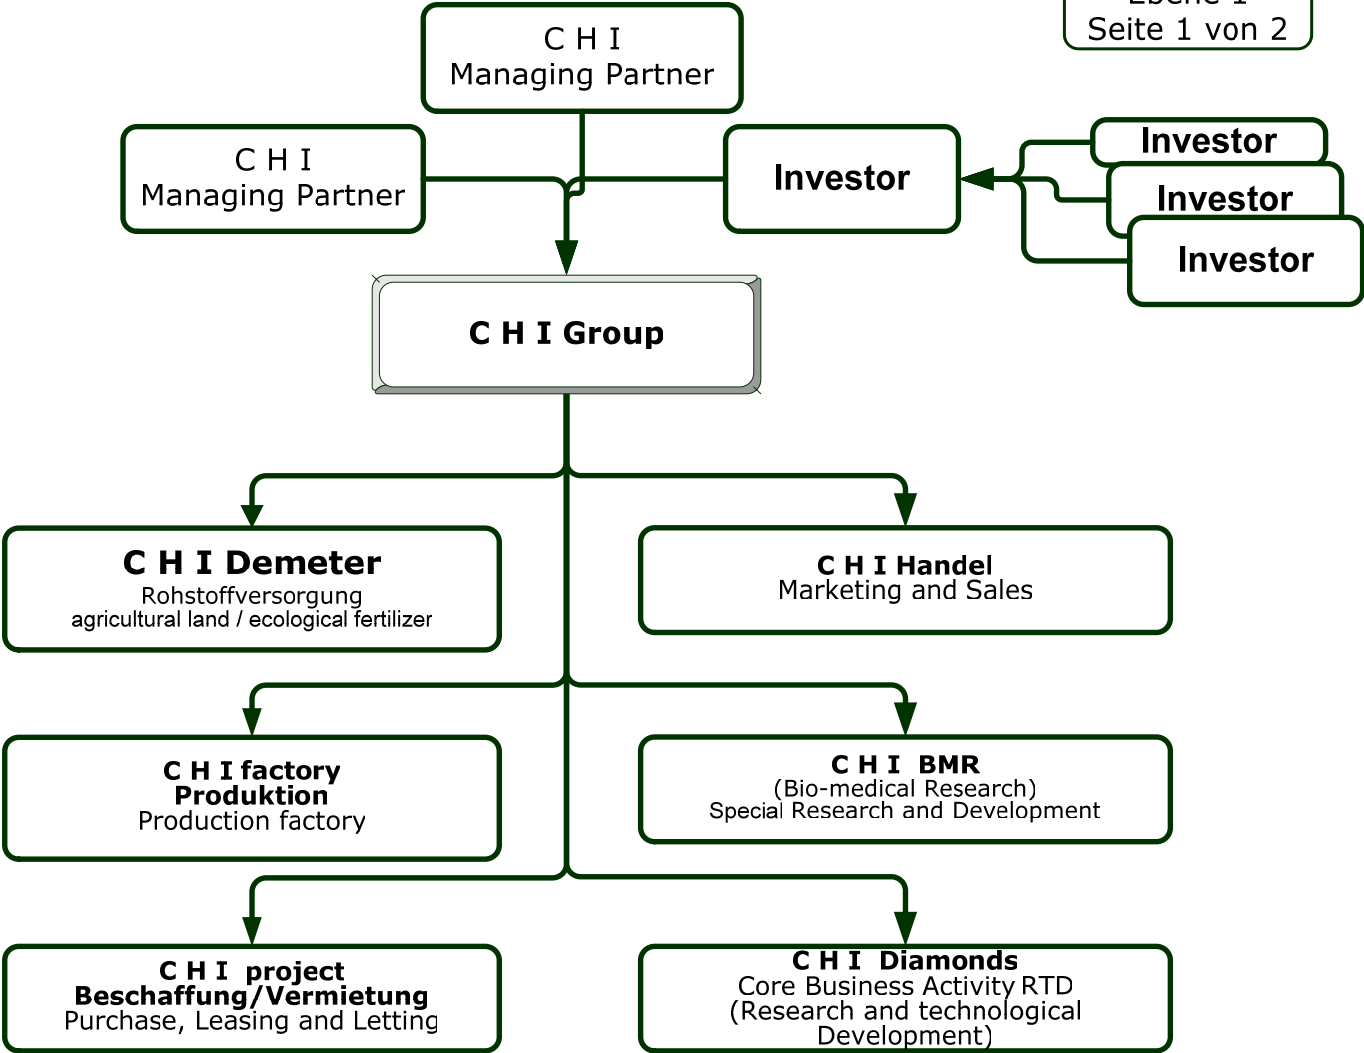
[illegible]
Seite 1 von 2

C H I
Managing Partner

C H I
Managing Partner

Investor

Investor

Investor

Investor

C H I Group

C H I Demeter
Rohstoffversorgung
agricultural land / ecological fertilizer

C H I Handel
Marketing and Sales

C H I factory
Produktion
Production factory

C H I BMR
(Bio-medical Research)
Special Research and Development

C H I project
Beschaffung/Vermietung
Purchase, Leasing and Letting

C H I Diamonds
Core Business Activity RTD
(Research and technological Development)